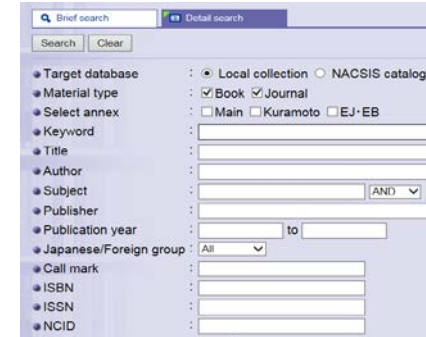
Brief search
Detail search
Search Clear

| | |
|---|---|
| Target database | : Local collection NACSIS catalog |
| Material type | : Book Journal |
| Select annex | : Main Kuramoto EJ・EB |
| Keyword | : |
| Title | : |
| Author | : |
| Subject | : AND |
| Publisher | : |
| Publication year | : to |
| Japanese/Foreign group | : All |
| Call mark | : |
| ISBN | : |
| ISSN | : |
| NCID | : |